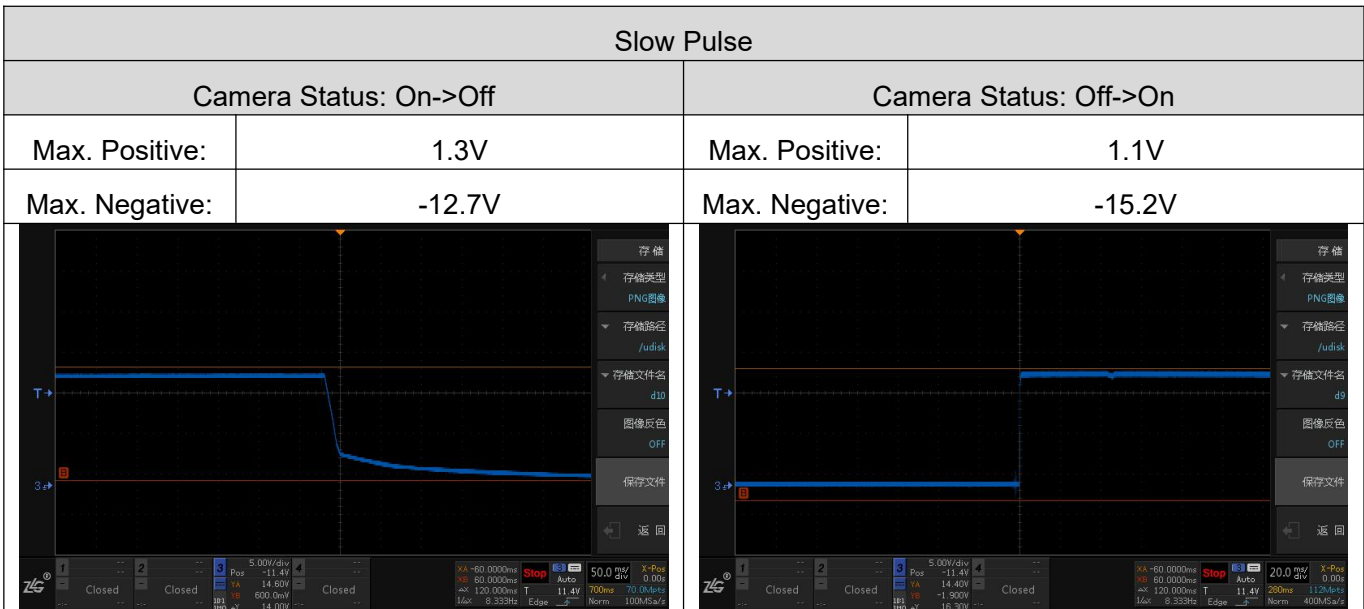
Slow Pulse

| Camera Status: On->Off | | Camera Status: Off->On | |
|---|---|---|---|
| Max. Positive: | 1.3V | Max. Positive: | 1.1V |
| Max. Negative: | -12.7V | Max. Negative: | -15.2V |

T
3
B
存 储
存储类型
PNG图像
存储路径
/udisk
存储文件名
d10
图像反色
OFF
保存文件
返 回
1 Closed 2 Closed 3 5.00V/div Pos -11.4V YA 14.60V YB 600.0mV 14.00V 4 Closed
XA -60.0000ms XB 60.0000ms ΔX 120.000ms 1/ΔX 8.333Hz Stop Auto T 11.4V Edge 50.0 mV/div X-Pos 0.00s 700ms 70.0Mpts Norm 100MSa/s

T
3
B
存 储
存储类型
PNG图像
存储路径
/udisk
存储文件名
d9
图像反色
OFF
保存文件
返 回
1 Closed 2 Closed 3 5.00V/div Pos -11.4V YA 14.40V YB -1.900V 16.30V 4 Closed
XA -60.0000ms XB 60.0000ms ΔX 120.000ms 1/ΔX 8.333Hz Stop Auto T 11.4V Edge 20.0 mV/div X-Pos 0.00s 280ms 112Mpts Norm 400MSa/s